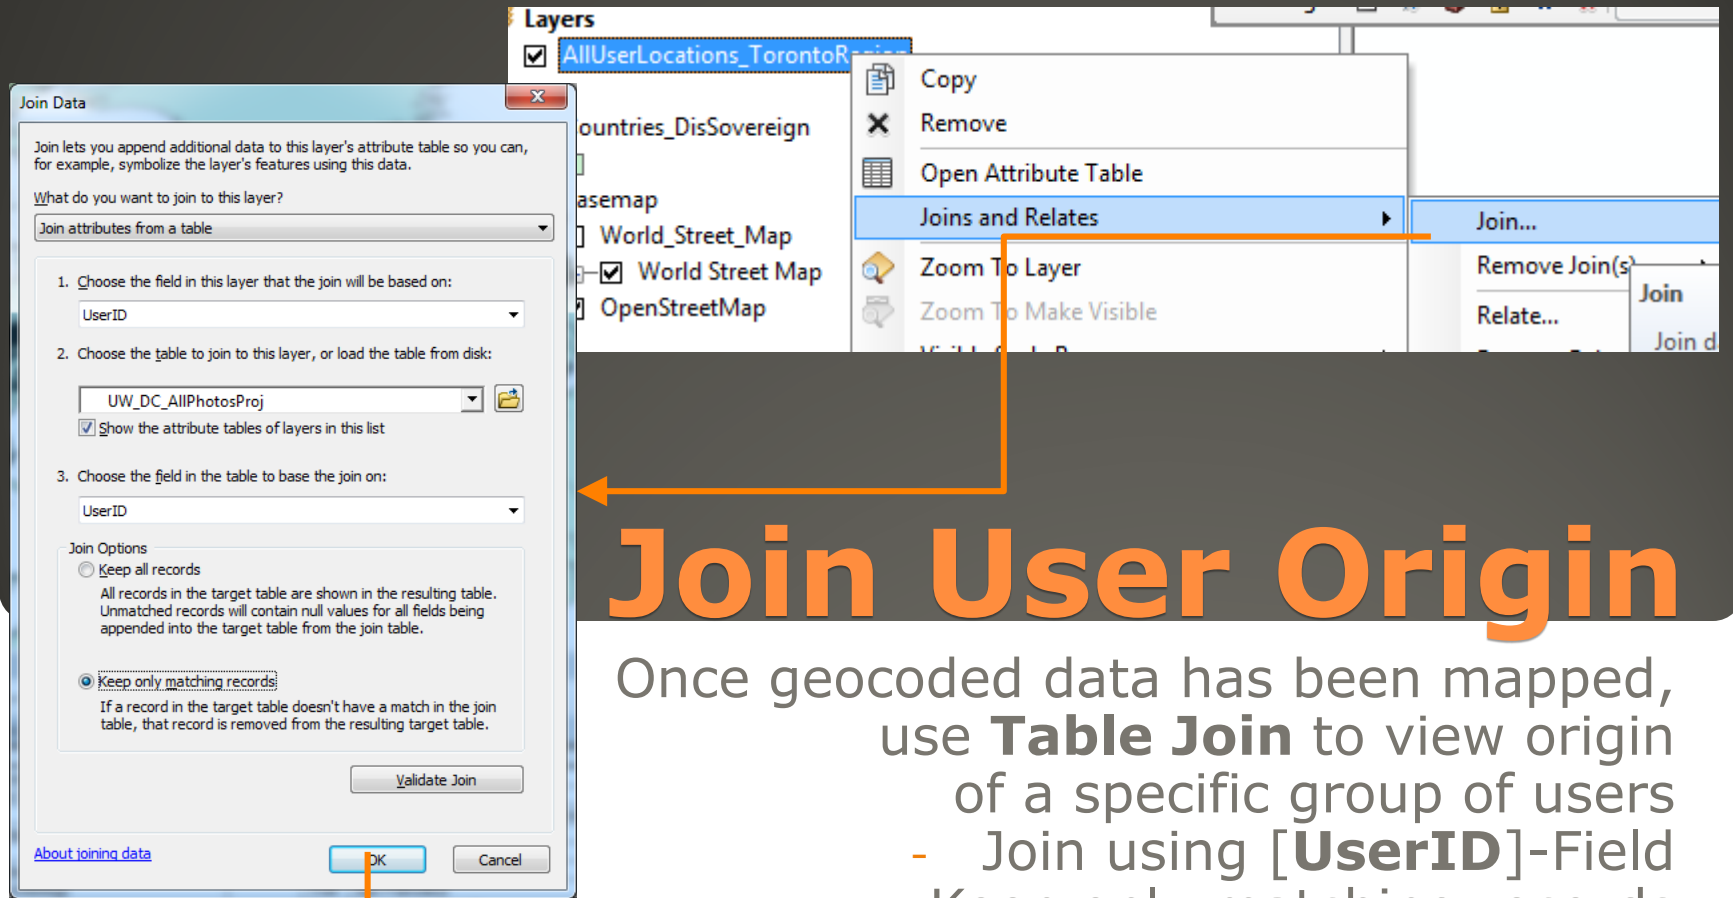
Layers
AllUserLocations_TorontoR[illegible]
ountries_DisSovereign
asemap
World_Street_Map
World Street Map
OpenStreetMap

Copy
Remove
Open Attribute Table
Joins and Relates
Zoom To Layer
Zoom To Make Visible

Join...
Remove Join(s)
Relate...
Join
Join d

Join Data

Join lets you append additional data to this layer's attribute table so you can, for example, symbolize the layer's features using this data.

What do you want to join to this layer?
Join attributes from a table

1. Choose the field in this layer that the join will be based on:
UserID

2. Choose the table to join to this layer, or load the table from disk:
UW_DC_AllPhotosProj
Show the attribute tables of layers in this list

3. Choose the field in the table to base the join on:
UserID

Join Options
Keep all records
All records in the target table are shown in the resulting table. Unmatched records will contain null values for all fields being appended into the target table from the join table.

Keep only matching records
If a record in the target table doesn't have a match in the join table, that record is removed from the resulting target table.

Validate Join

About joining data
OK
Cancel

Join User Origin

Once geocoded data has been mapped, use **Table Join** to view origin of a specific group of users
- Join using [**UserID**]-Field
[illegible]